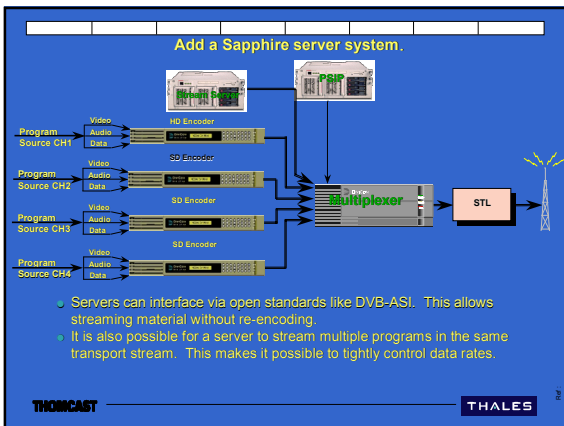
Add a Sapphire server system.

Network Server

PSIP

Program Source CH1

Video
Audio
Data

HD Encoder

Program Source CH2

Video
Audio
Data

SD Encoder

Program Source CH3

Video
Audio
Data

SD Encoder

Program Source CH4

Video
Audio
Data

SD Encoder

Multiplexer

STL

Servers can interface via open standards like DVB-ASI. This allows streaming material without re-encoding.

It is also possible for a server to stream multiple programs in the same transport stream. This makes it possible to tightly control data rates.

THOMCAST

THALES

Ref